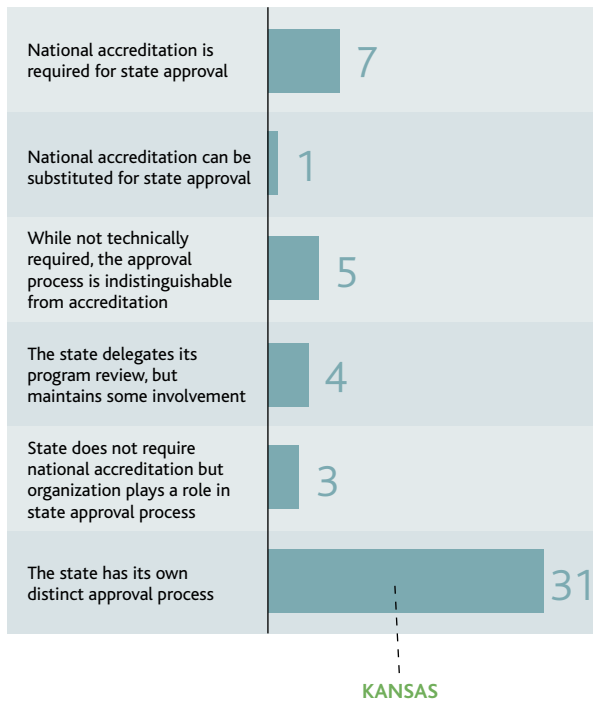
National accreditation is required for state approval 7

National accreditation can be substituted for state approval 1

While not technically required, the approval process is indistinguishable from accreditation 5

The state delegates its program review, but maintains some involvement 4

State does not require national accreditation but organization plays a role in state approval process 3

The state has its own distinct approval process 31

KANSAS